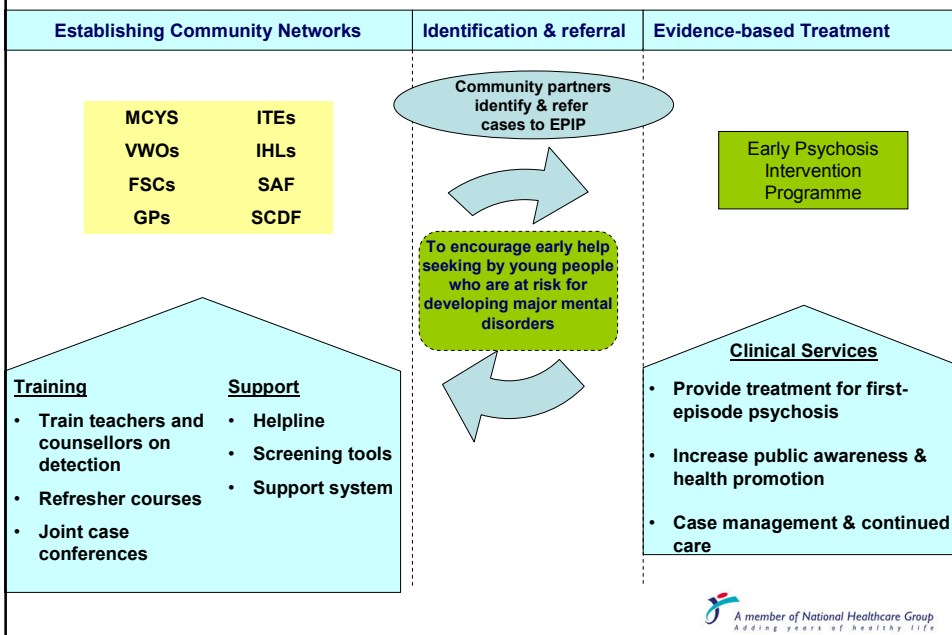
Establishing Community Networks

Identification & referral

Evidence-based Treatment

| | |
|---|---|
| MCYS | ITEs |
| VWOs | IHLs |
| FSCs | SAF |
| GPs | SCDF |

Community partners identify & refer cases to EPIP

Early Psychosis Intervention Programme

To encourage early help seeking by young people who are at risk for developing major mental disorders

Training
• Train teachers and counsellors on detection
• Refresher courses
• Joint case conferences

Support
• Helpline
• Screening tools
• Support system

Clinical Services
• Provide treatment for first-episode psychosis
• Increase public awareness & health promotion
• Case management & continued care

A member of National Healthcare Group
Adding years of healthy life